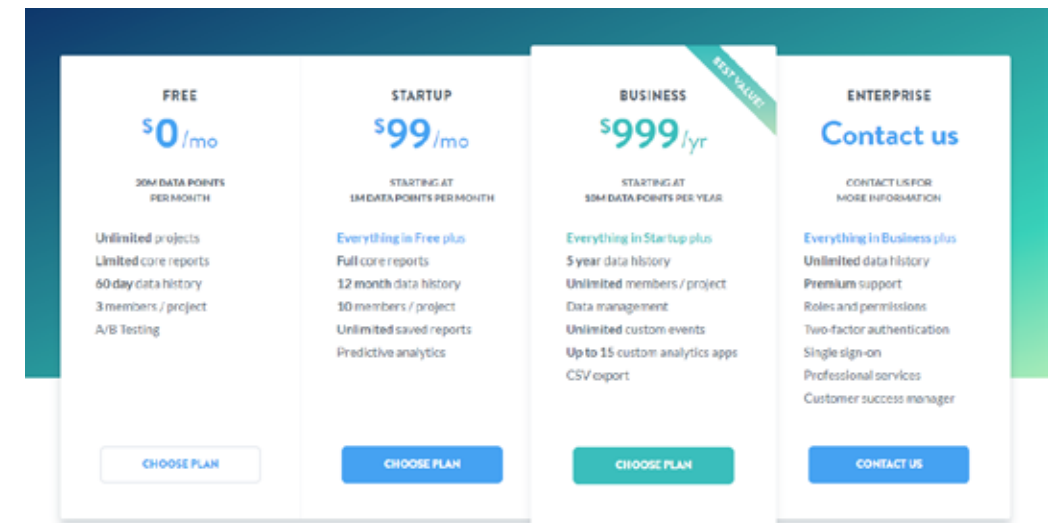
FREE

$0/mo

20M DATA POINTS PER MONTH

Unlimited projects
Limited core reports
60 day data history
3 members / project
A/B Testing

CHOOSE PLAN

STARTUP

$99/mo

STARTING AT 1M DATA POINTS PER MONTH

Everything in Free plus
Full core reports
12 month data history
10 members / project
Unlimited saved reports
Predictive analytics

CHOOSE PLAN

BEST VALUE!

BUSINESS

$999/yr

STARTING AT 10M DATA POINTS PER YEAR

Everything in Startup plus
5 year data history
Unlimited members / project
Data management
Unlimited custom events
Up to 15 custom analytics apps
CSV export

CHOOSE PLAN

ENTERPRISE

Contact us

CONTACT US FOR MORE INFORMATION

Everything in Business plus
Unlimited data history
Premium support
Roles and permissions
Two-factor authentication
Single sign-on
Professional services
Customer success manager

CONTACT US